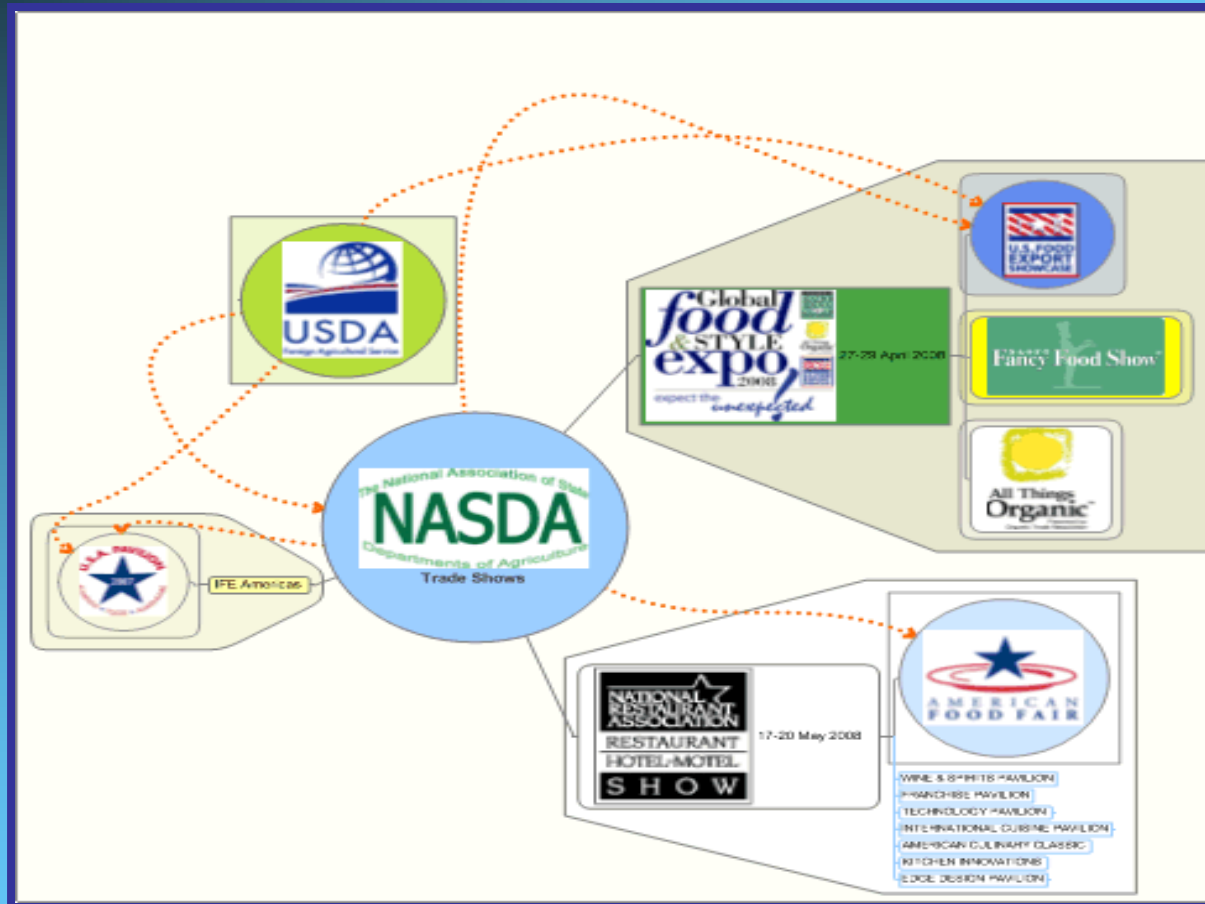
USDA
Foreign Agricultural Service

The National Association of State Departments of Agriculture
NASDA
Trade Shows

U.S.A. PAVILION
2007
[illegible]

IFE Americas

Global food & STYLE expo 2008
expect the unexpected

27-29 April 2008

U.S. FOOD EXPORT SHOWCASE

Fancy Food Show

All Things Organic
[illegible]

NATIONAL RESTAURANT ASSOCIATION
RESTAURANT
HOTEL-MOTEL
SHOW

17-20 May 2008

AMERICAN FOOD FAIR

WINE & SPIRITS PAVILION
FRANCHISE PAVILION
TECHNOLOGY PAVILION
INTERNATIONAL CUISINE PAVILION
AMERICAN CULINARY CLASSIC
KITCHEN INNOVATIONS
EDGE DESIGN PAVILION